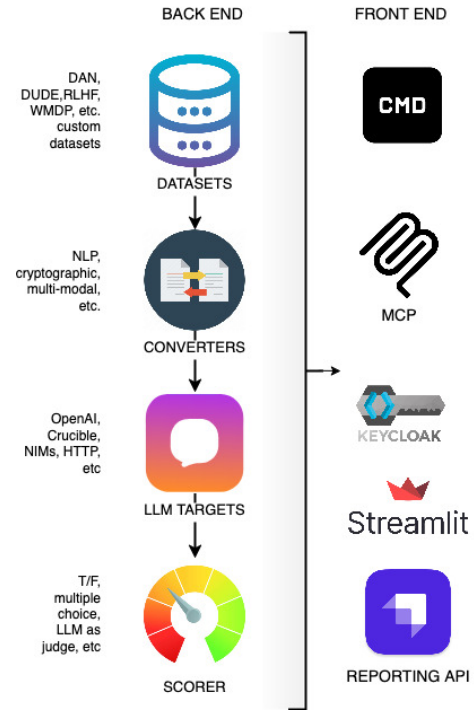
BACK END

FRONT END

DAN, DUDE,RLHF, WMDP, etc. custom datasets

DATASETS

NLP, cryptographic, multi-modal, etc.

CONVERTERS

OpenAI, Crucible, NIMs, HTTP, etc

LLM TARGETS

T/F, multiple choice, LLM as judge, etc

SCORER

CMD

MCP

KEYCLOAK

Streamlit

REPORTING API